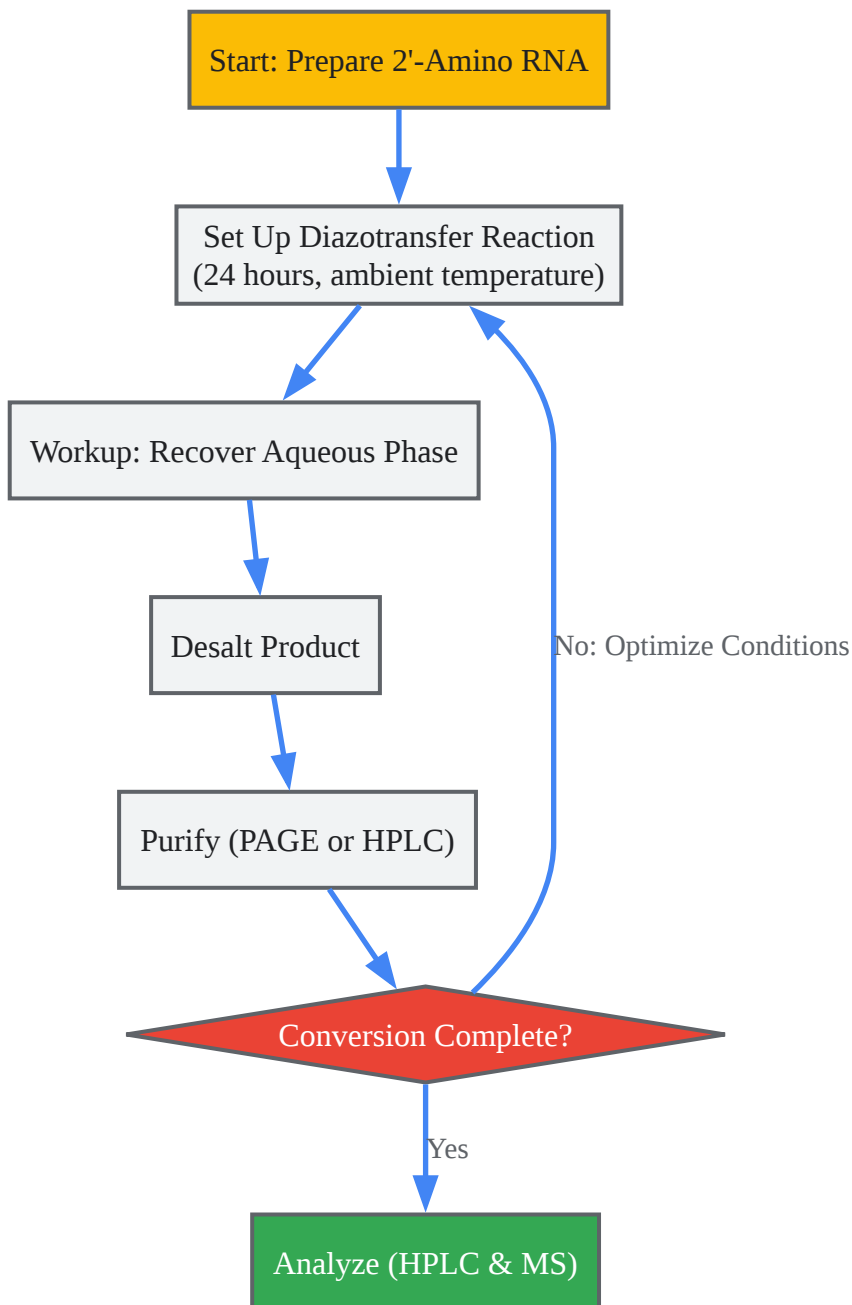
Start: Prepare 2'-Amino RNA

Set Up Diazotransfer Reaction
(24 hours, ambient temperature)

Workup: Recover Aqueous Phase

Desalt Product

Purify (PAGE or HPLC)

Conversion Complete?

No: Optimize Conditions

Yes

Analyze (HPLC & MS)